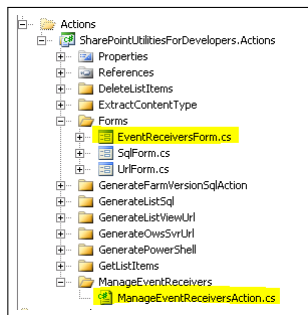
Actions
SharePointUtilitiesForDevelopers.Actions
Properties
References
DeleteListItems
ExtractContentType
Forms
EventReceiversForm.cs
SqlForm.cs
UrlForm.cs
GenerateFarmVersionSqlAction
GenerateListSql
GenerateListViewUrl
GenerateOwsSvrUrl
GeneratePowerShell
GetListItems
ManageEventReceivers
ManageEventReceiversAction.cs